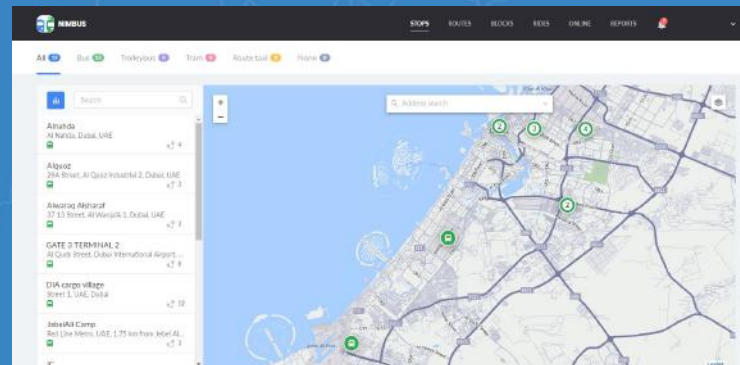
NIMBUS

STOPS ROUTES BLOCKS RIDES ONLINE REPORTS

All 10 Bus 10 Trolleybus 0 Tram 0 Route taxi 0 Plane 0

Search

Alnahda
Al Nahda, Dubai, UAE
4

Alquoz
29A Street, Al Quoz Industrial 2, Dubai, UAE
7

Alwaraq Alsharaf
37 13 Street, Al Warqa'A 1, Dubai, UAE
7

GATE 3 TERMINAL 2
Al Quds Street, Dubai International Airport, ...
9

DIA cargo village
Street 1, UAE, Dubai
10

JebelAli Camp
Red Line Metro, UAE, 1.75 km from Jebel Al...
1

Address search

+
−

2
3
4
2